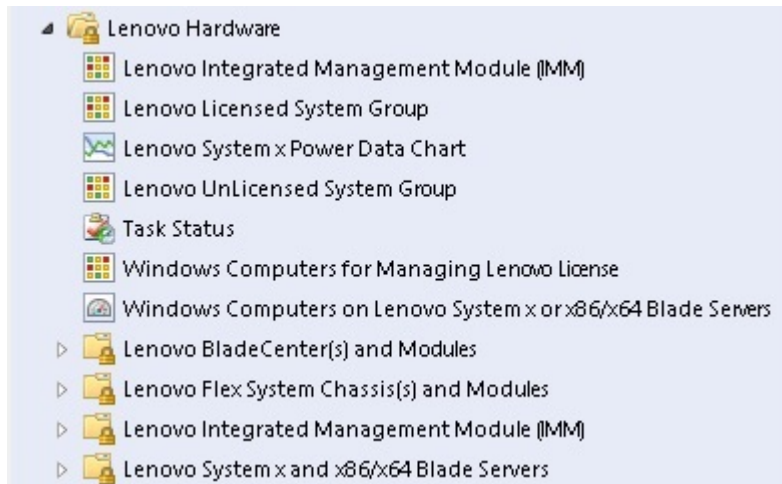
Lenovo Hardware
Lenovo Integrated Management Module (IMM)
Lenovo Licensed System Group
Lenovo System x Power Data Chart
Lenovo UnLicensed System Group
Task Status
Windows Computers for Managing Lenovo License
Windows Computers on Lenovo System x or x86/x64 Blade Servers
Lenovo BladeCenter(s) and Modules
Lenovo Flex System Chassis(s) and Modules
Lenovo Integrated Management Module (IMM)
Lenovo System x and x86/x64 Blade Servers